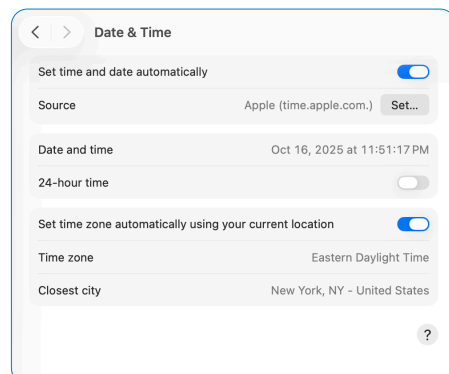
Date & Time

Set time and date automatically

Source Apple (time.apple.com.) Set...

Date and time Oct 16, 2025 at 11:51:17 PM

24-hour time

Set time zone automatically using your current location

Time zone Eastern Daylight Time

Closest city New York, NY - United States

?